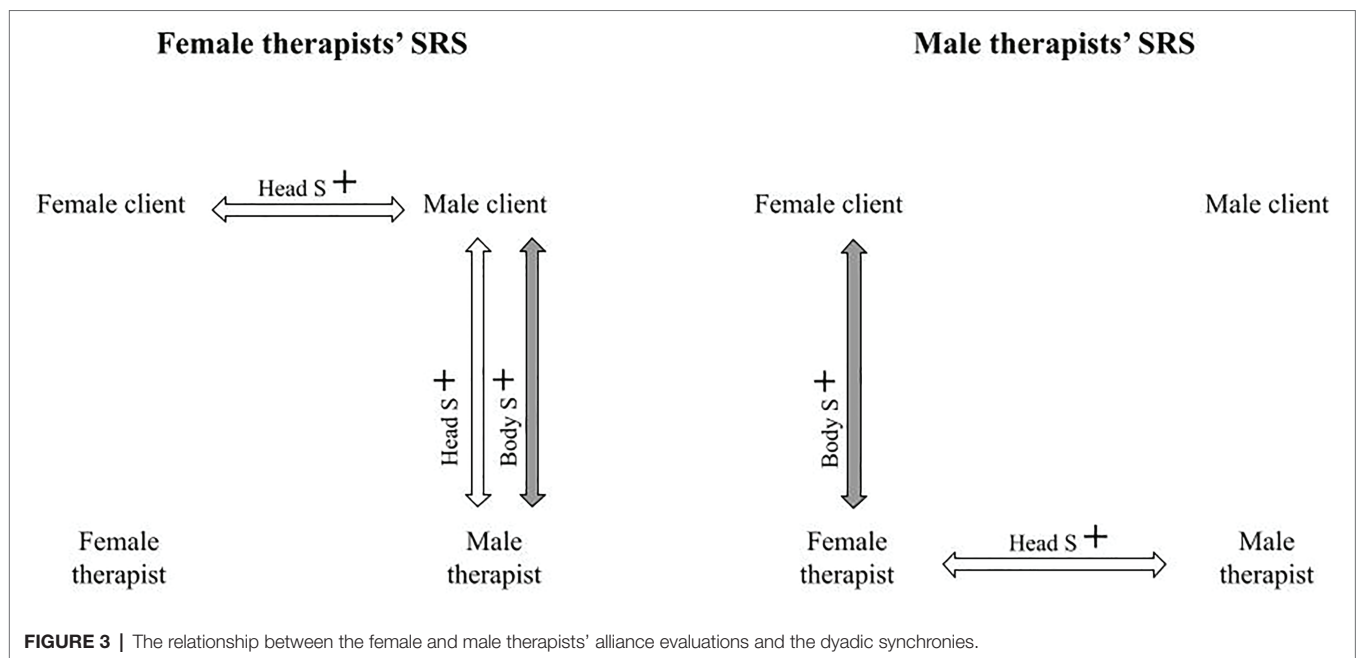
Female therapists' SRS

Head S +

Female client

Male client

Head S +

Body S +

Female therapist

Male therapist

Male therapists' SRS

Female client

Male client

Body S +

Female therapist

Head S +

Male therapist

**FIGURE 3** | The relationship between the female and male therapists' alliance evaluations and the dyadic synchronies.